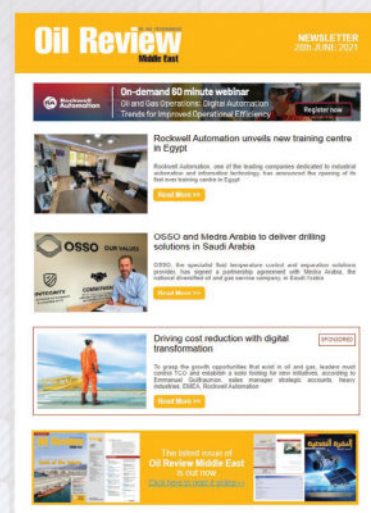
Oil Review
Middle East

NEWSLETTER
28th JUNE, 2021

Rockwell Automation

On-demand 60 minute webinar
Oil and Gas Operations: Digital Automation Trends for Improved Operational Efficiency

Register now

Rockwell Automation unveils new training centre in Egypt

Rockwell Automation, one of the leading companies dedicated to industrial automation and information technology, has announced the opening of its first ever training centre in Egypt.

Read More >>

OSSO and Medra Arabia to deliver drilling solutions in Saudi Arabia

OSSO, the specialist fluid temperature control and separation solutions provider, has signed a partnership agreement with Medra Arabia, the national diversified oil and gas service company in Saudi Arabia.

Read More >>

OSSO OUR VALUES
INTEGRITY
COMMITMENT

Driving cost reduction with digital transformation

SPONSORED

To grasp the growth opportunities that exist in oil and gas, leaders must control TCO and establish a solid footing for new initiatives, according to Emmanuel Guillaumin, sales manager strategic accounts, heavy industries, EMEA, Rockwell Automation

Read More >>

The latest issue of
Oil Review Middle East
is out now
Click here to read it online >>

Oil Review

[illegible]